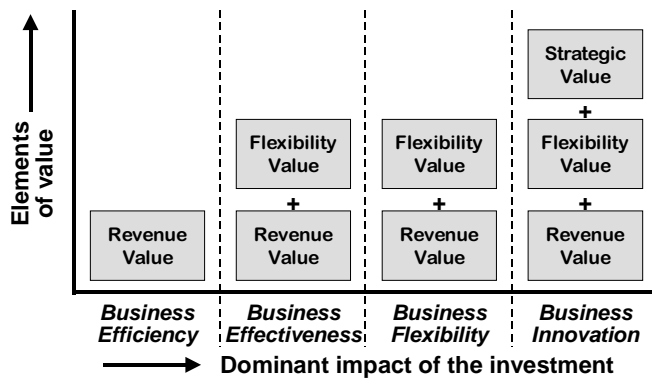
Elements of value

Revenue Value

Flexibility Value
+
Revenue Value

Flexibility Value
+
Revenue Value

Strategic Value
+
Flexibility Value
+
Revenue Value

Business Efficiency

Business Effectiveness

Business Flexibility

Business Innovation

Dominant impact of the investment